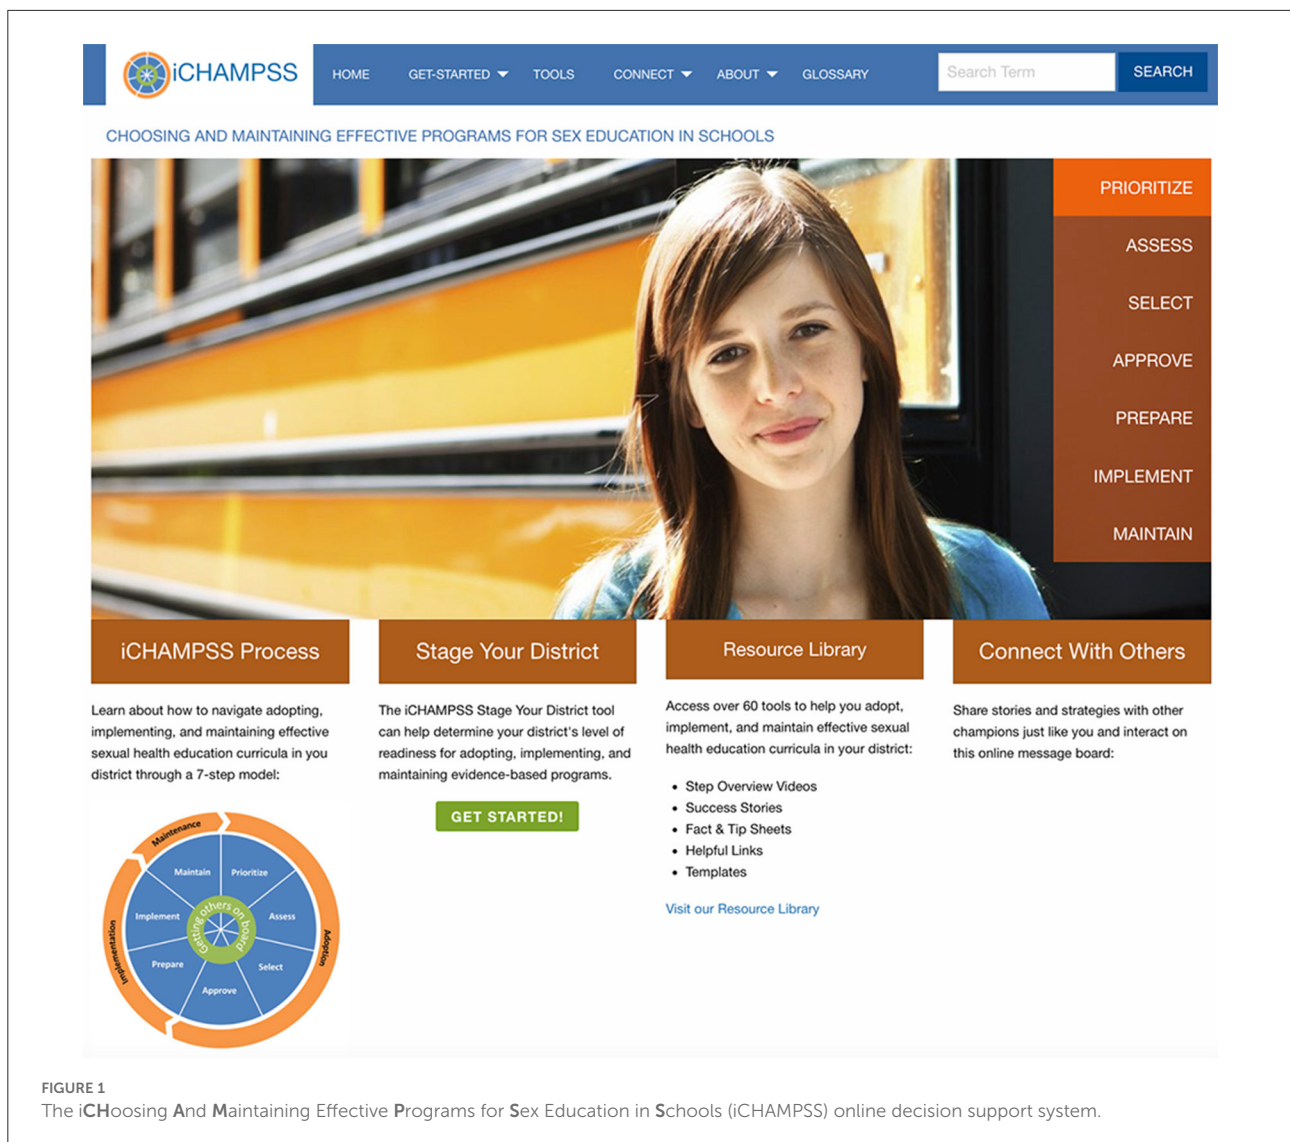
iCHAMPSS

HOME GET-STARTED TOOLS CONNECT ABOUT GLOSSARY

Search Term

SEARCH

CHOOSING AND MAINTAINING EFFECTIVE PROGRAMS FOR SEX EDUCATION IN SCHOOLS

PRIORITIZE
ASSESS
SELECT
APPROVE
PREPARE
IMPLEMENT
MAINTAIN

iCHAMPSS Process

Learn about how to navigate adopting, implementing, and maintaining effective sexual health education curricula in you district through a 7-step model:

Maintenance
Adoption
Implementation
Maintain
Prioritize
Assess
Select
Approve
Prepare
Implement
Getting others on board

Stage Your District

The iCHAMPSS Stage Your District tool can help determine your district's level of readiness for adopting, implementing, and maintaining evidence-based programs.

GET STARTED!

Resource Library

Access over 60 tools to help you adopt, implement, and maintain effective sexual health education curricula in your district:

- Step Overview Videos
- Success Stories
- Fact & Tip Sheets
- Helpful Links
- Templates

Visit our Resource Library

Connect With Others

Share stories and strategies with other champions just like you and interact on this online message board:

FIGURE 1
The iCHoosing And Maintaining Effective Programs for Sex Education in Schools (iCHAMPSS) online decision support system.